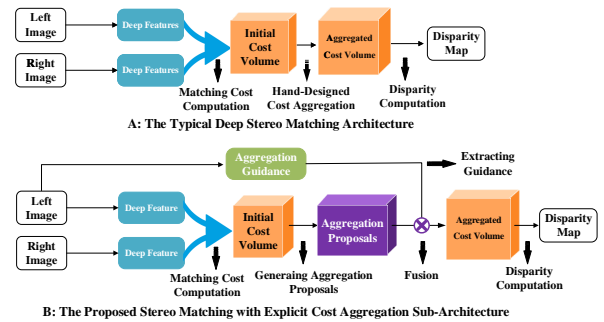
Left Image

Deep Features

Initial Cost Volume

Aggregated Cost Volume

Disparity Map

Right Image

Deep Features

Matching Cost Computation

Hand-Designed Cost Aggregation

Disparity Computation

A: The Typical Deep Stereo Matching Architecture

Aggregation Guidance

Extracting Guidance

Left Image

Deep Feature

Initial Cost Volume

Aggregation Proposals

Aggregated Cost Volume

Disparity Map

Right Image

Deep Feature

Matching Cost Computation

Generating Aggregation Proposals

Fusion

Disparity Computation

B: The Proposed Stereo Matching with Explicit Cost Aggregation Sub-Architecture